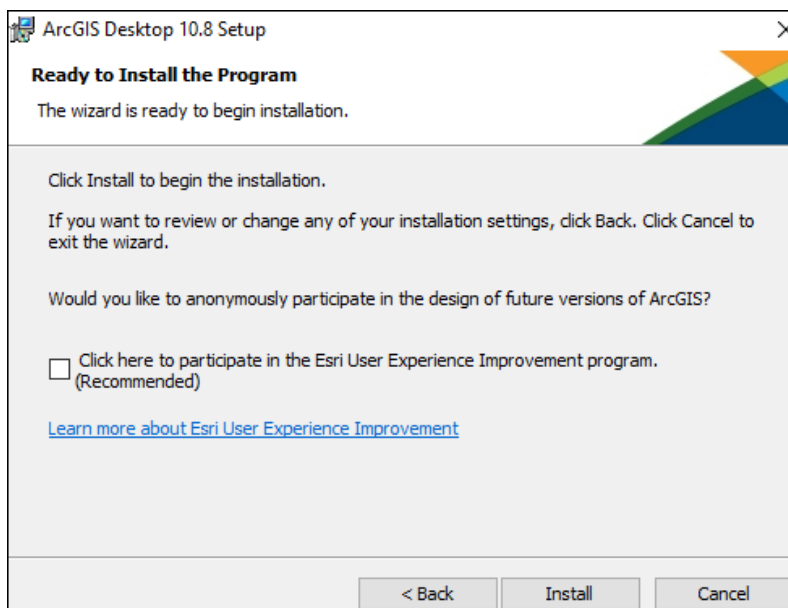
ArcGIS Desktop 10.8 Setup

Ready to Install the Program

The wizard is ready to begin installation.

Click Install to begin the installation.

If you want to review or change any of your installation settings, click Back. Click Cancel to exit the wizard.

Would you like to anonymously participate in the design of future versions of ArcGIS?

Click here to participate in the Esri User Experience Improvement program. (Recommended)

Learn more about Esri User Experience Improvement

< Back Install Cancel